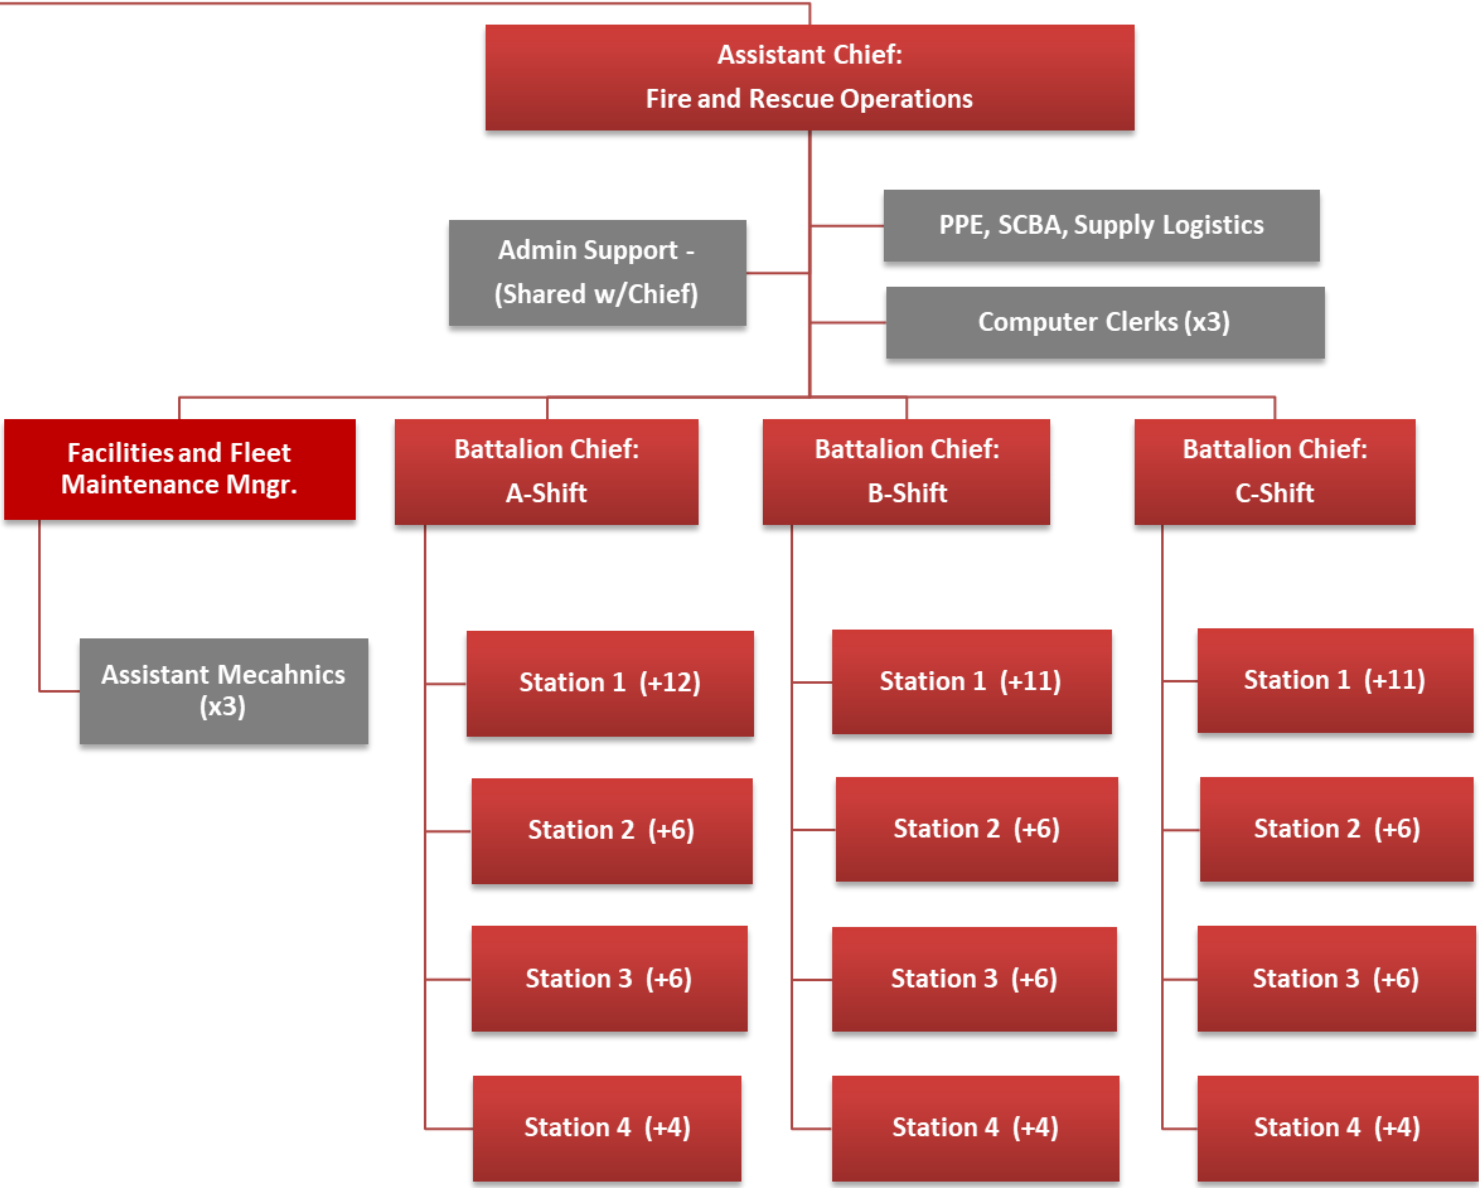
Assistant Chief:
Fire and Rescue Operations

Admin Support - (Shared w/Chief)

PPE, SCBA, Supply Logistics

Computer Clerks (x3)

Facilities and Fleet Maintenance Mngr.

Assistant Mecahnics (x3)

Battalion Chief:
A-Shift

Station 1 (+12)

Station 2 (+6)

Station 3 (+6)

Station 4 (+4)

Battalion Chief:
B-Shift

Station 1 (+11)

Station 2 (+6)

Station 3 (+6)

Station 4 (+4)

Battalion Chief:
C-Shift

Station 1 (+11)

Station 2 (+6)

Station 3 (+6)

Station 4 (+4)